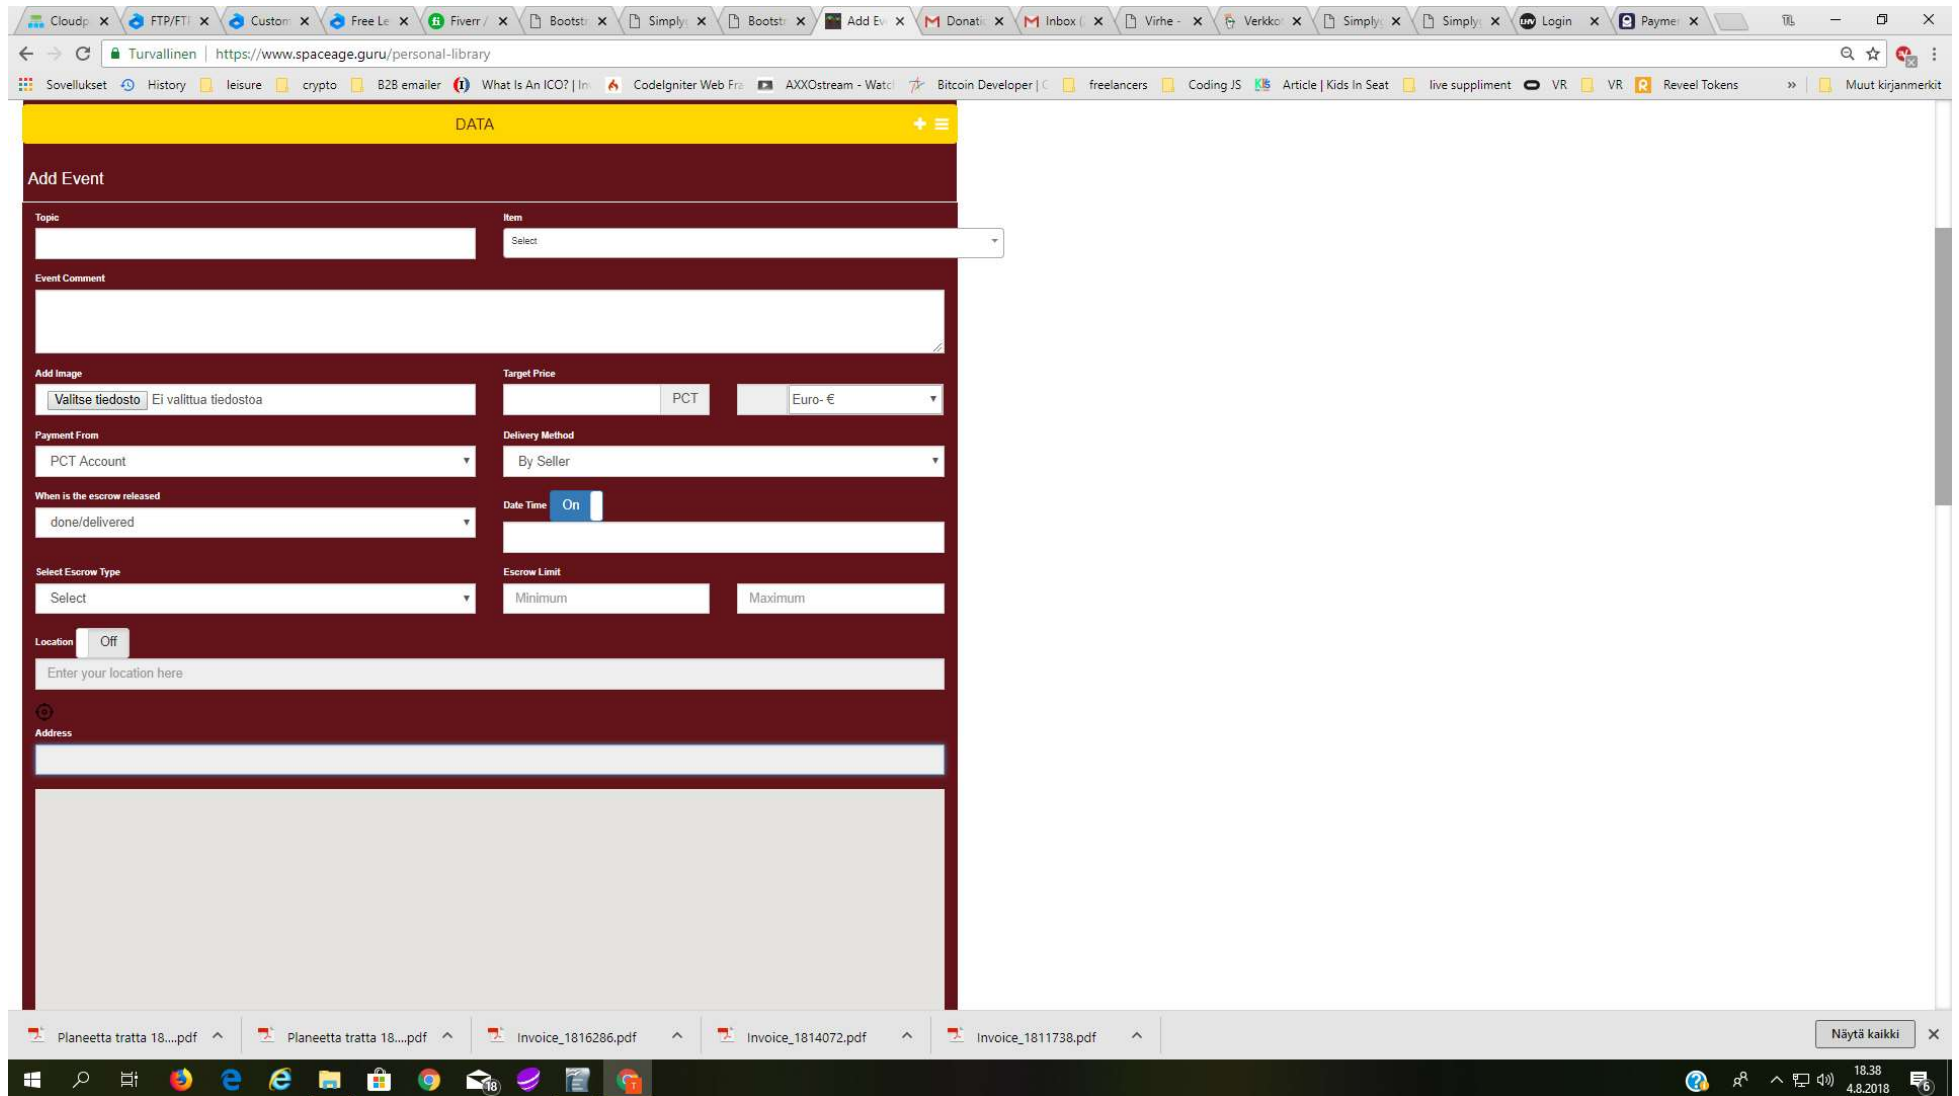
Cloudp × FTP/FT × Custom × Free Le × Fiverr / × Bootstr × Simply × Bootstr × Add Ev × Donati × Inbox ( × Virhe - × Verkko × Simply × Simply × Login × Payme ×

Turvallinen | https://www.spaceage.guru/personal-library

Sovellukset History leisure crypto B2B emailer What Is An ICO? | In CodeIgniter Web Fra AXXOstream - Watc Bitcoin Developer | C freelancers Coding JS Article | Kids In Seat live suppliment VR VR Reveel Tokens » Muut kirjanmerkit

DATA

Add Event

Topic

Item

Select

Event Comment

Add Image

Valitse tiedosto Ei valittua tiedostoa

Target Price

PCT

Euro- €

Payment From

PCT Account

Delivery Method

By Seller

When is the escrow released

done/delivered

Date Time On

Select Escrow Type

Select

Escrow Limit

Minimum

Maximum

Location Off

Enter your location here

Address

Planeetta tratta 18....pdf Planeetta tratta 18....pdf Invoice_1816286.pdf Invoice_1814072.pdf Invoice_1811738.pdf Näytä kaikki

18.38
4.8.2018